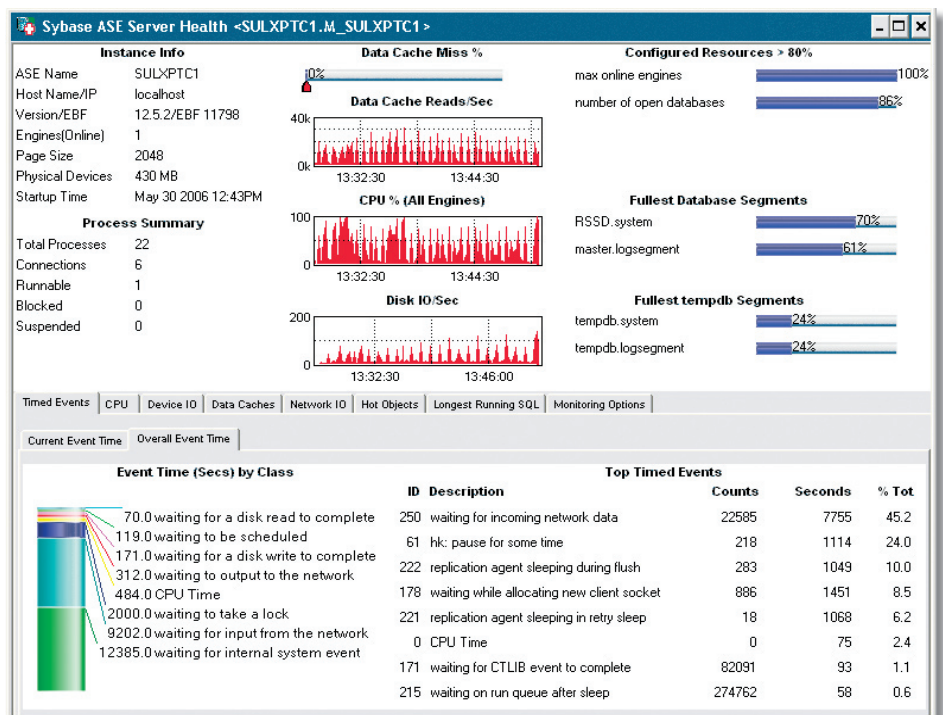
Sybase ASE Server Health <SULXPTC1.M_SULXPTC1>

Instance Info

| | |
|---|---|
| ASE Name | SULXPTC1 |
| Host Name/IP | localhost |
| Version/EBF | 12.5.2/EBF 11798 |
| Engines(Online) | 1 |
| Page Size | 2048 |
| Physical Devices | 430 MB |
| Startup Time | May 30 2006 12:43PM |

Process Summary

| | |
|---|---|
| Total Processes | 22 |
| Connections | 6 |
| Runnable | 1 |
| Blocked | 0 |
| Suspended | 0 |

Data Cache Miss %

0%

Data Cache Reads/Sec

40k
0k
13:32:30 13:44:30

CPU % (All Engines)

100
0
13:32:30 13:44:30

Disk IO/Sec

200
0
13:32:30 13:46:00

Configured Resources > 80%

max online engines 100%

number of open databases 86%

Fullest Database Segments

RSSD.system 70%

master.logsegment 61%

Fullest tempdb Segments

tempdb.system 24%

tempdb.logsegment 24%

Timed Events | CPU | Device IO | Data Caches | Network IO | Hot Objects | Longest Running SQL | Monitoring Options

Current Event Time | Overall Event Time

Event Time (Secs) by Class

70.0 waiting for a disk read to complete
119.0 waiting to be scheduled
171.0 waiting for a disk write to complete
312.0 waiting to output to the network
484.0 CPU Time
2000.0 waiting to take a lock
9202.0 waiting for input from the network
12385.0 waiting for internal system event

Top Timed Events

| ID | Description | Counts | Seconds | % Tot |
|---|---|---|---|---|
| 250 | waiting for incoming network data | 22585 | 7755 | 45.2 |
| 61 | hk: pause for some time | 218 | 1114 | 24.0 |
| 222 | replication agent sleeping during flush | 283 | 1049 | 10.0 |
| 178 | waiting while allocating new client socket | 886 | 1451 | 8.5 |
| 221 | replication agent sleeping in retry sleep | 18 | 1068 | 6.2 |
| 0 | CPU Time | 0 | 75 | 2.4 |
| 171 | waiting for CTLIB event to complete | 82091 | 93 | 1.1 |
| 215 | waiting on run queue after sleep | 274762 | 58 | 0.6 |